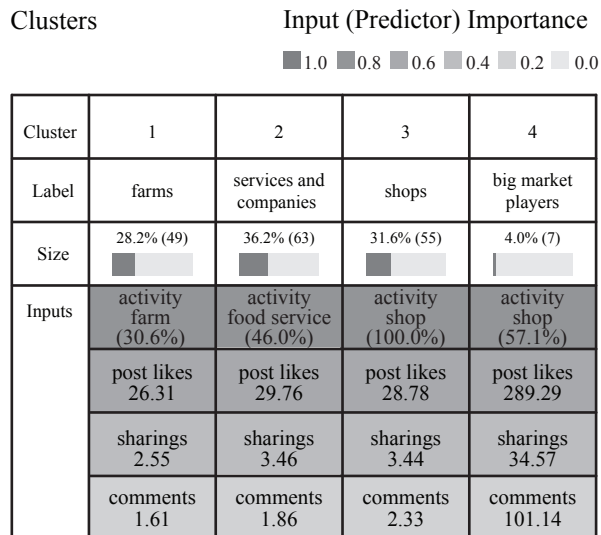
Clusters

Input (Predictor) Importance

1.0 0.8 0.6 0.4 0.2 0.0

| Cluster | 1 | 2 | 3 | 4 |
|---|---|---|---|---|
| Label | farms | services and companies | shops | big market players |
| Size | 28.2% (49) | 36.2% (63) | 31.6% (55) | 4.0% (7) |
| Inputs | activity farm (30.6%) | activity food service (46.0%) | activity shop (100.0%) | activity shop (57.1%) |
| | post likes 26.31 | post likes 29.76 | post likes 28.78 | post likes 289.29 |
| | sharings 2.55 | sharings 3.46 | sharings 3.44 | sharings 34.57 |
| | comments 1.61 | comments 1.86 | comments 2.33 | comments 101.14 |